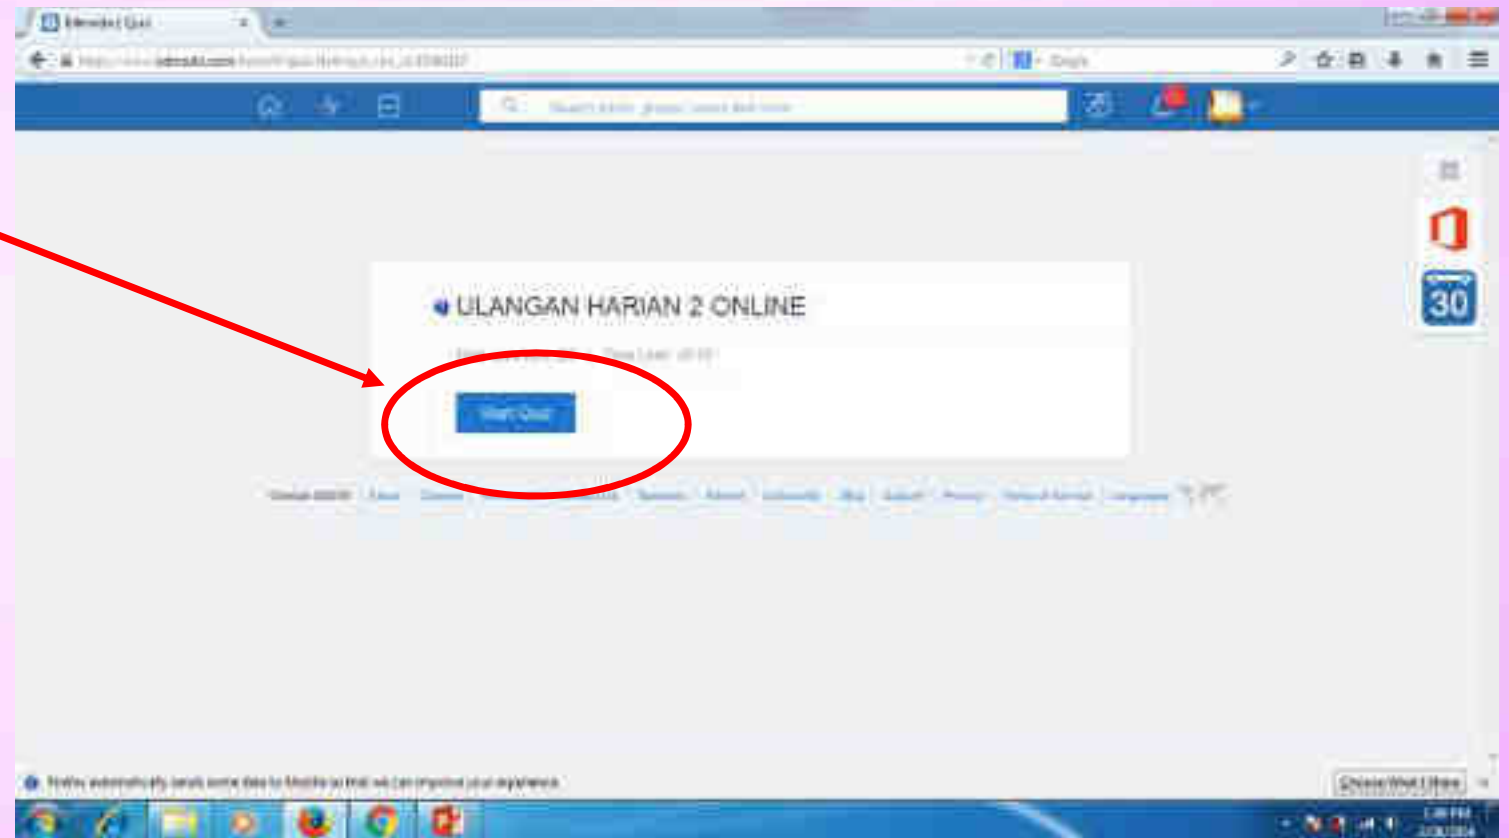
Edmodo | Quiz

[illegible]edmodo.com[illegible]

Google

Search posts, groups, users and more

ULANGAN HARIAN 2 ONLINE

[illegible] Time Limit: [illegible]

Start Quiz

Edmodo ©2016 About Careers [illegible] Teachers Schools Community Blog Support Privacy Terms of Service Language

30

Firefox automatically sends some data to Mozilla so that we can improve your experience.

Choose What I Share